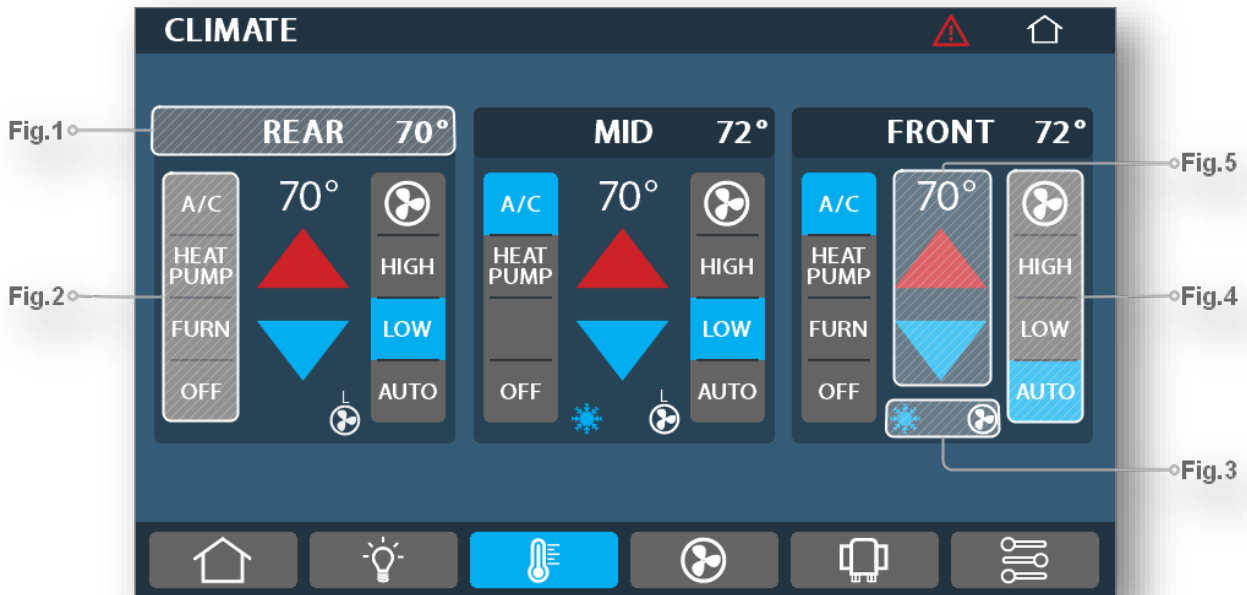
CLIMATE

Fig.1

REAR 70°

Fig.2

A/C
HEAT PUMP
FURN
OFF

70°

L

HIGH
LOW
AUTO

MID 72°

A/C
HEAT PUMP
OFF

70°

L

HIGH
LOW
AUTO

FRONT 72°

Fig.5

A/C
HEAT PUMP
FURN
OFF

70°

HIGH
LOW
AUTO

Fig.4

Fig.3